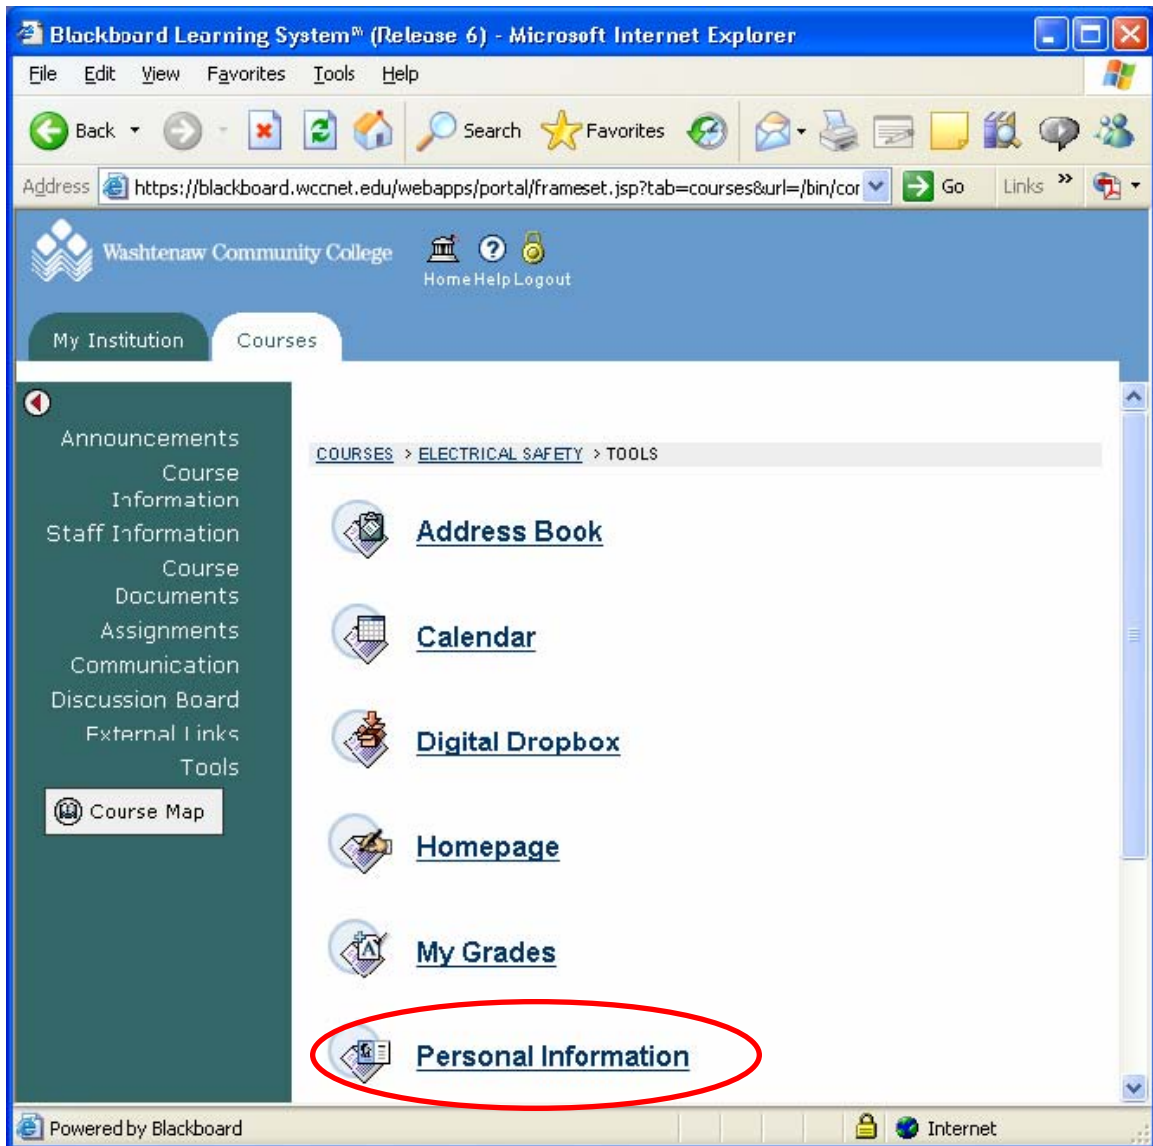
Blackboard Learning System℠ (Release 6) - Microsoft Internet Explorer

File Edit View Favorites Tools Help

Back Search Favorites

Address https://blackboard.wccnet.edu/webapps/portal/frameset.jsp?tab=courses&url=/bin/cor Go Links »

Washtenaw Community College

Home Help Logout

My Institution Courses

Announcements
Course Information
Staff Information
Course Documents
Assignments
Communication
Discussion Board
External Links
Tools

Course Map

COURSES > ELECTRICAL SAFETY > TOOLS

Address Book

Calendar

Digital Dropbox

Homepage

My Grades

Personal Information

Powered by Blackboard

Internet